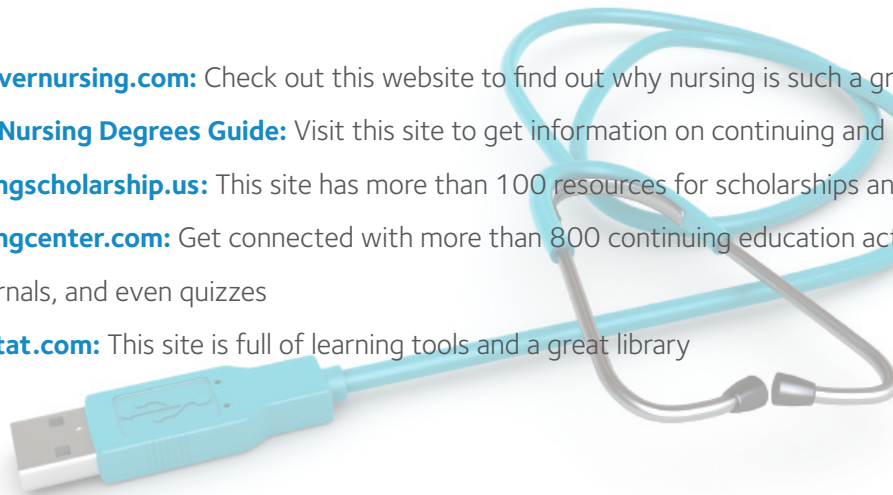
vernursing.com: Check out this website to find out why nursing is such a gr

Nursing Degrees Guide: Visit this site to get information on continuing and

ngscholarship.us: This site has more than 100 resources for scholarships an

ngcenter.com: Get connected with more than 800 continuing education act rnals, and even quizzes

tat.com: This site is full of learning tools and a great library